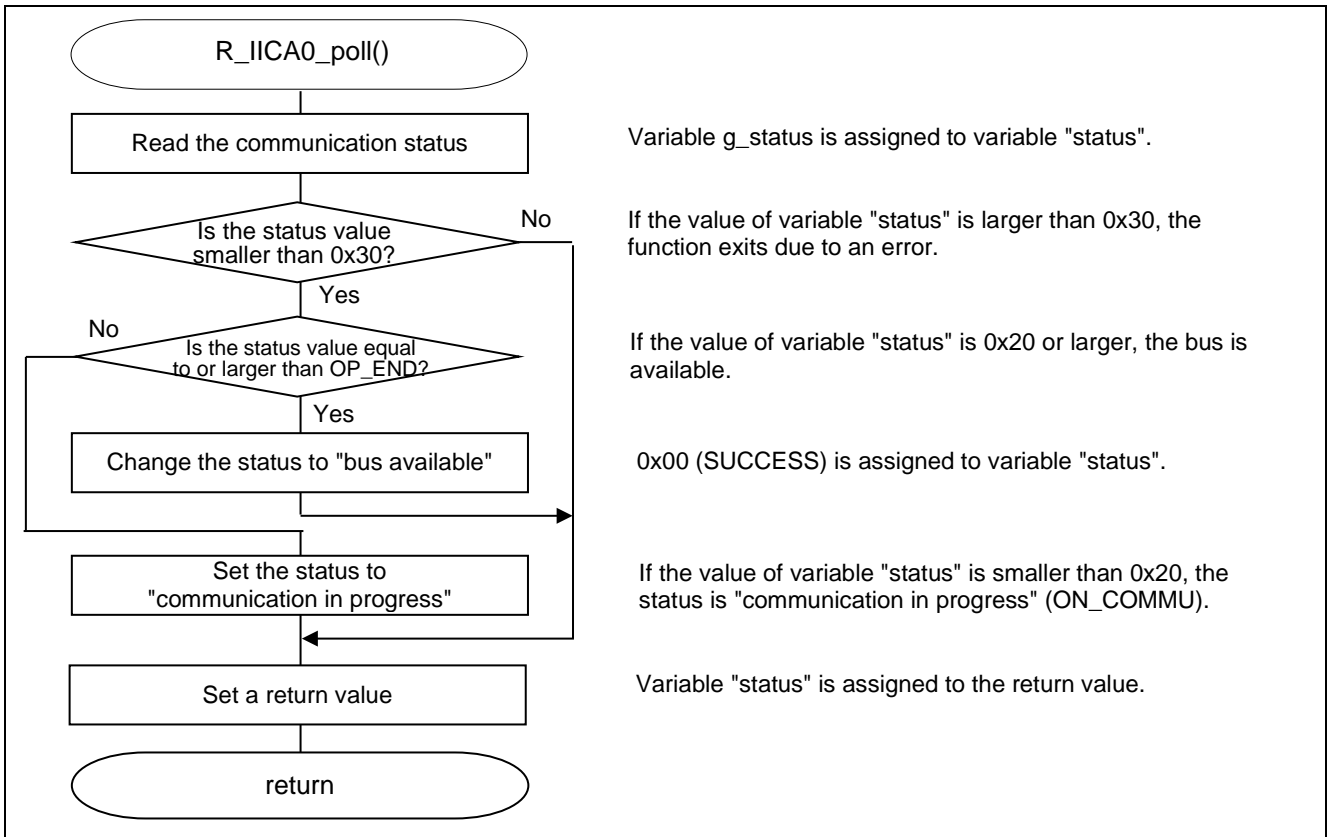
R_IICA0_poll()

Read the communication status

Variable g_status is assigned to variable "status".

Is the status value smaller than 0x30?

No

If the value of variable "status" is larger than 0x30, the function exits due to an error.

Yes

No

Is the status value equal to or larger than OP_END?

If the value of variable "status" is 0x20 or larger, the bus is available.

Yes

Change the status to "bus available"

0x00 (SUCCESS) is assigned to variable "status".

Set the status to "communication in progress"

If the value of variable "status" is smaller than 0x20, the status is "communication in progress" (ON_COMMU).

Set a return value

Variable "status" is assigned to the return value.

return